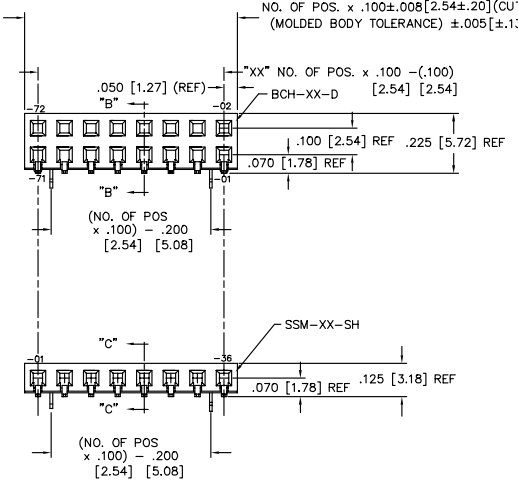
NO. OF POS. x .100±.008[2.54±.20](CU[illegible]
(MOLDED BODY TOLERANCE) ±.005[±.1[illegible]

.050 [1.27] (REF)

"XX" NO. OF POS. x .100 −(.100)
[2.54] [2.54]

"B"

–72

–02

BCH–XX–D

.100 [2.54] REF

.225 [5.72] REF

.070 [1.78] REF

–71

–01

"B"

(NO. OF POS
x .100) – .200
[2.54] [5.08]

SSM–XX–SH

"C"

–01

–36

.070 [1.78] REF

.125 [3.18] REF

"C"

(NO. OF POS
x .100) – .200
[2.54] [5.08]